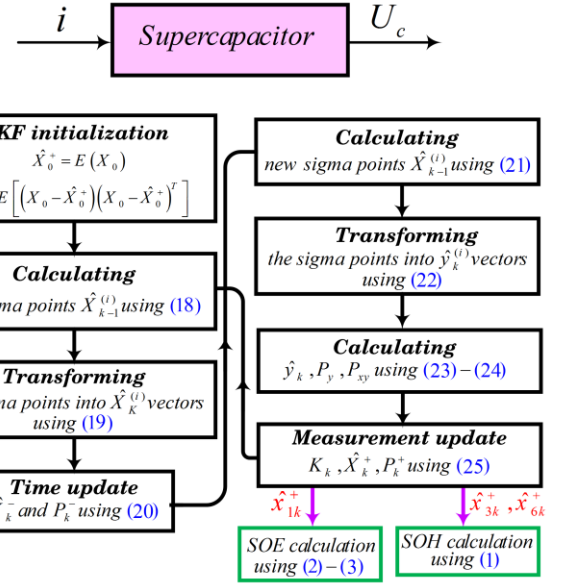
$i$

Supercapacitor

$U_c$

KF initialization

$\hat{X}_0^+ = E(X_0)$

$E\left[\left(X_0 - \hat{X}_0^+\right)\left(X_0 - \hat{X}_0^+\right)^T\right]$

Calculating

ma points $\hat{X}_{k-1}^{(i)}$ using (18)

Transforming

ma points into $\hat{X}_K^{(i)}$ vectors using (19)

Time update

$\hat{x}_k^-$ and $P_k^-$ using (20)

Calculating

new sigma points $\hat{X}_{k-1}^{(i)}$ using (21)

Transforming

the sigma points into $\hat{y}_k^{(i)}$ vectors using (22)

Calculating

$\hat{y}_k, P_y, P_{xy}$ using (23) − (24)

Measurement update

$K_k, \hat{X}_k^+, P_k^+$ using (25)

$\hat{x}_{1k}^+$

$\hat{x}_{3k}^+, \hat{x}_{6k}^+$

SOE calculation using (2) − (3)

SOH calculation using (1)